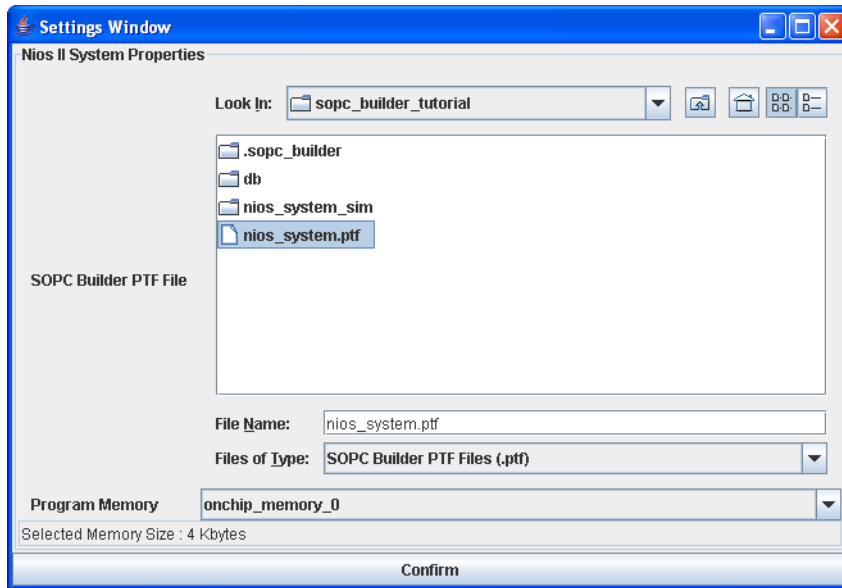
Settings Window

Nios II System Properties

Look In: sopc_builder_tutorial

.sopc_builder
db
nios_system_sim
nios_system.ptf

SOPC Builder PTF File

File Name: nios_system.ptf

Files of Type: SOPC Builder PTF Files (.ptf)

Program Memory onchip_memory_0

Selected Memory Size : 4 Kbytes

Confirm